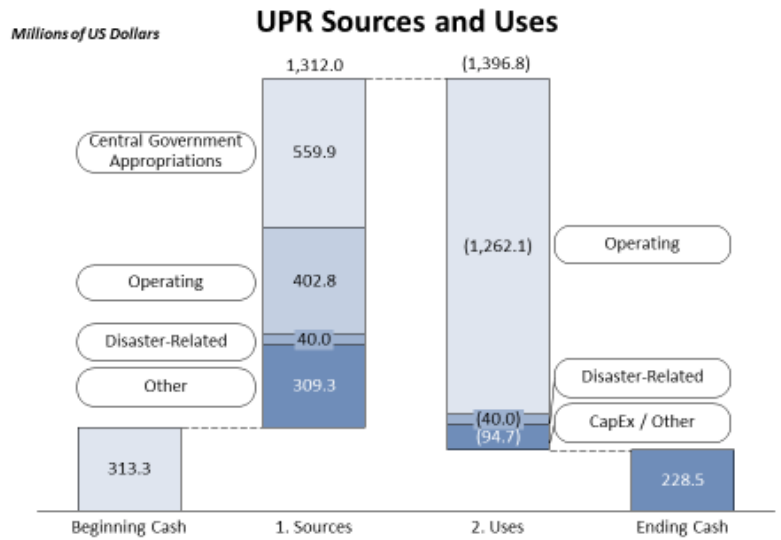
Millions of US Dollars

UPR Sources and Uses

1,312.0

(1,396.8)

Central Government Appropriations

559.9

(1,262.1)

Operating

Operating

402.8

Disaster-Related

40.0

Other

309.3

Disaster-Related

(40.0)

CapEx / Other

(94.7)

313.3

228.5

Beginning Cash

1. Sources

2. Uses

Ending Cash